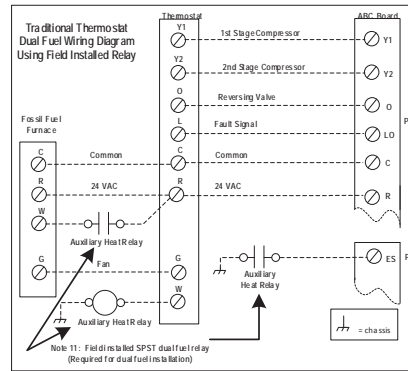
Traditional Thermostat Dual Fuel Wiring Diagram Using Field Installed Relay

Thermostat

ABC Board

Y1
1st Stage Compressor
Y1

Y2
2nd Stage Compressor
Y2

O
Reversing Valve
O

L
Fault Signal
LO

Fossil Fuel Furnace

C
Common
C
Common
C

R
24 VAC
R
24 VAC
R

W

Auxiliary Heat Relay

G
Fan
G

W

ES

Auxiliary Heat Relay

Auxiliary Heat Relay

= chassis

Note 11: Field installed SPST dual fuel relay (Required for dual fuel installation)